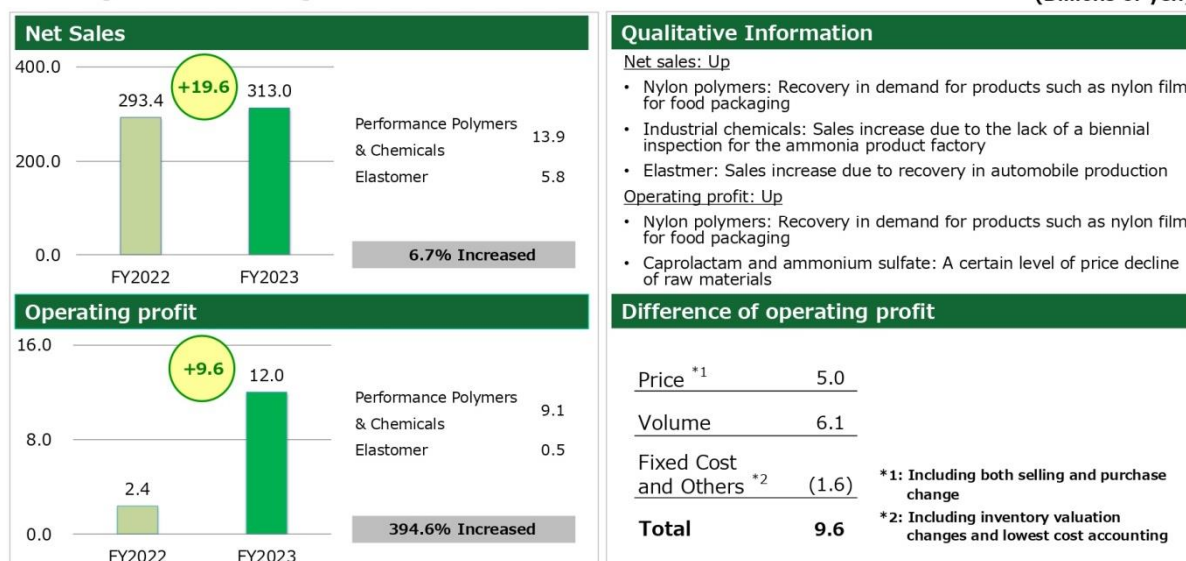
(Billions of yen)

Net Sales

400.0
200.0
0.0

293.4
+19.6
313.0

FY2022
FY2023

Performance Polymers & Chemicals 13.9
Elastomer 5.8

6.7% Increased

Operating profit

16.0
8.0
0.0

+9.6
12.0
2.4

FY2022
FY2023

Performance Polymers & Chemicals 9.1
Elastomer 0.5

394.6% Increased

Qualitative Information

Net sales: Up
• Nylon polymers: Recovery in demand for products such as nylon film for food packaging
• Industrial chemicals: Sales increase due to the lack of a biennial inspection for the ammonia product factory
• Elastmer: Sales increase due to recovery in automobile production

Operating profit: Up
• Nylon polymers: Recovery in demand for products such as nylon film for food packaging
• Caprolactam and ammonium sulfate: A certain level of price decline of raw materials

Difference of operating profit

| | |
|---|---|
| Price $^{*1}$ | 5.0 |
| Volume | 6.1 |
| Fixed Cost and Others $^{*2}$ | (1.6) |
| Total | 9.6 |

*1: Including both selling and purchase change
*2: Including inventory valuation changes and lowest cost accounting